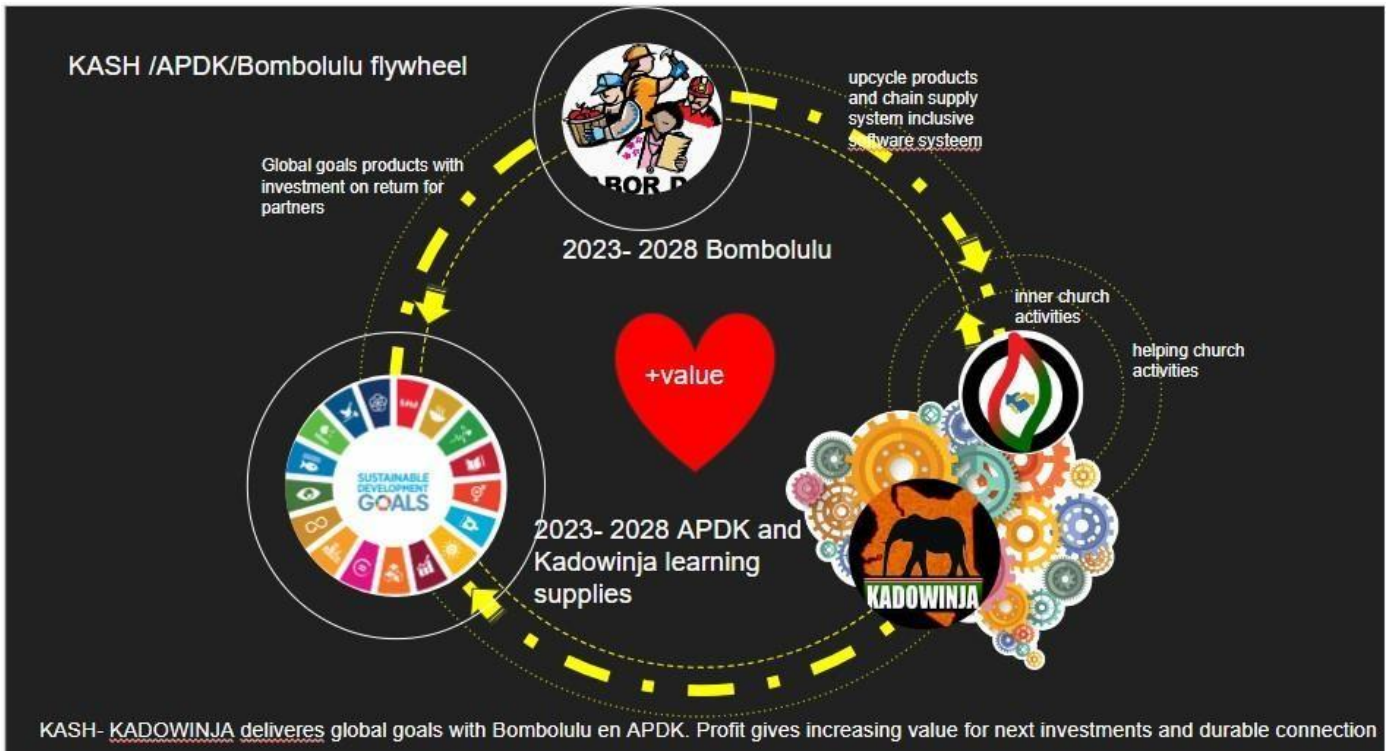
KASH /APDK/Bombolulu flywheel

upcycle products and chain supply system inclusive software systeem

Global goals products with investment on return for partners

ABOR D

2023- 2028 Bombolulu

inner church activities

helping church activities

+value

SUSTAINABLE DEVELOPMENT GOALS

2023- 2028 APDK and Kadowinja learning supplies

KADOWINJA

KASH- KADOWINJA deliveres global goals with Bombolulu en APDK. Profit gives increasing value for next investments and durable connection